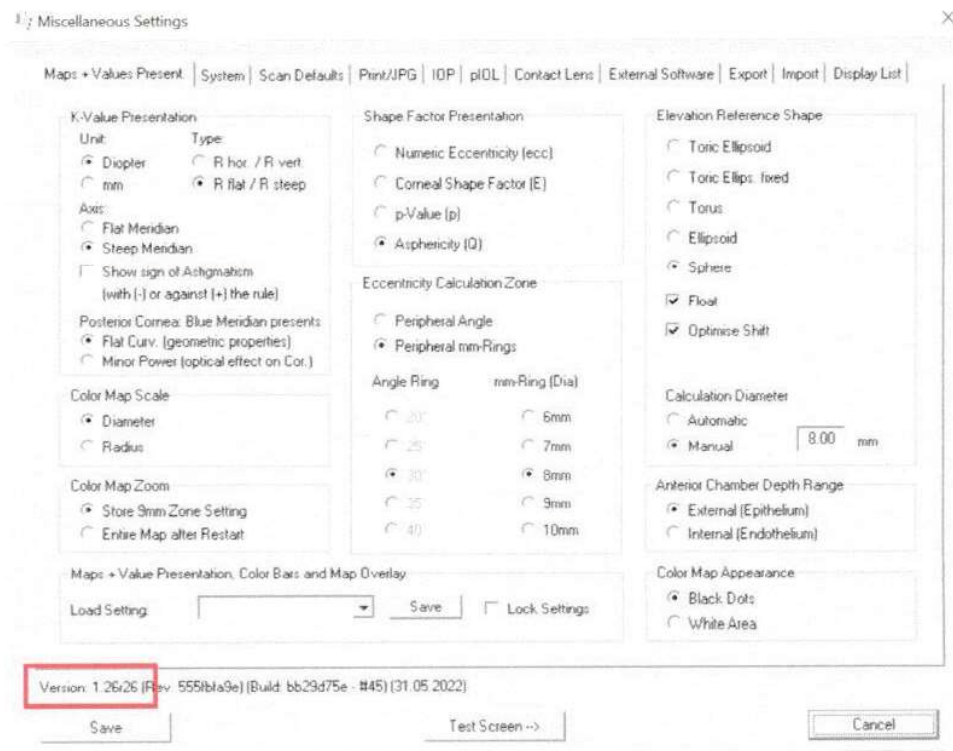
Miscellaneous Settings

Maps + Values Present | System | Scan Defaults | Print/JPG | IOP | pIOL | Contact Lens | External Software | Export | Import | Display List

K-Value Presentation
Unit:
Diopter
mm
Type:
R hor. / R vert.
R flat / R steep
Axis:
Flat Meridian
Steep Meridian
Show sign of Astigmatism (with (-) or against (+) the rule)
Posterior Cornea: Blue Meridian presents
Flat Curv. (geometric properties)
Minor Power (optical effect on Cor.)

Color Map Scale
Diameter
Radius

Color Map Zoom
Store 9mm Zone Setting
Entire Map after Restart

Shape Factor Presentation
Numeric Eccentricity (ecc)
Corneal Shape Factor (E)
p-Value (p)
Asphericity (Q)

Eccentricity Calculation Zone
Peripheral Angle
Peripheral mm-Rings
Angle Ring
20°
25°
30°
35°
40°
mm-Ring (Dia)
6mm
7mm
8mm
9mm
10mm

Elevation Reference Shape
Toric Ellipsoid
Toric Ellips. fixed
Torus
Ellipsoid
Sphere
Float
Optimise Shift

Calculation Diameter
Automatic
Manual 8.00 mm

Anterior Chamber Depth Range
External (Epithelium)
Internal (Endothelium)

Maps + Value Presentation, Color Bars and Map Overlay
Load Setting: Save Lock Settings

Color Map Appearance
Black Dots
White Area

Version: 1.26r26 (Rev. 555fbfa9e) (Build: bb29d75e - #45) (31.05.2022)

Save
Test Screen -->
Cancel